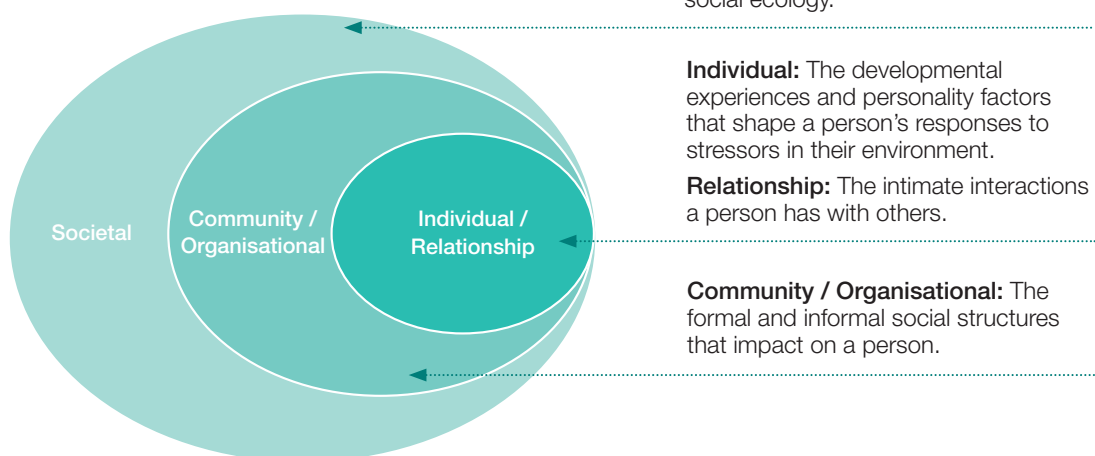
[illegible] social ecology.

Individual: The developmental experiences and personality factors that shape a person’s responses to stressors in their environment.

Relationship: The intimate interactions a person has with others.

Community / Organisational: The formal and informal social structures that impact on a person.

Societal

Community / Organisational

Individual / Relationship